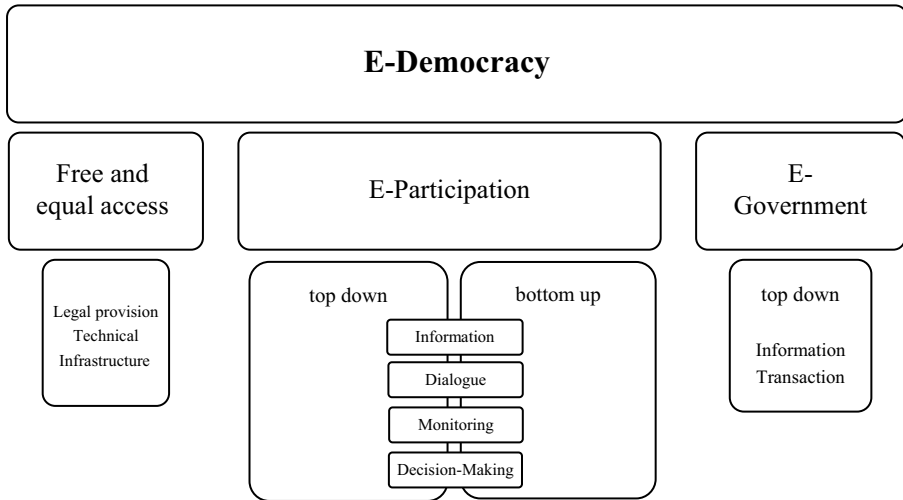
E-Democracy

Free and equal access

Legal provision
Technical Infrastructure

E-Participation

top down

bottom up

Information

Dialogue

Monitoring

Decision-Making

E-Government

top down

Information
Transaction